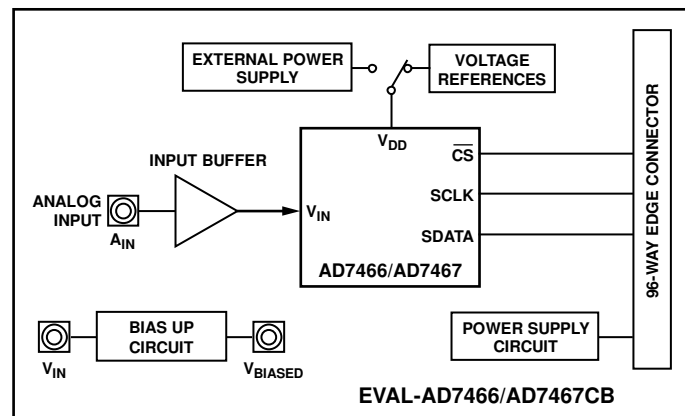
EXTERNAL POWER SUPPLY

VOLTAGE REFERENCES

96-WAY EDGE CONNECTOR

$V_{DD}$

INPUT BUFFER

$\overline{CS}$

SCLK

SDATA

ANALOG INPUT

$A_{IN}$

$V_{IN}$

AD7466/AD7467

BIAS UP CIRCUIT

$V_{IN}$

$V_{BIASED}$

POWER SUPPLY CIRCUIT

EVAL-AD7466/AD7467CB